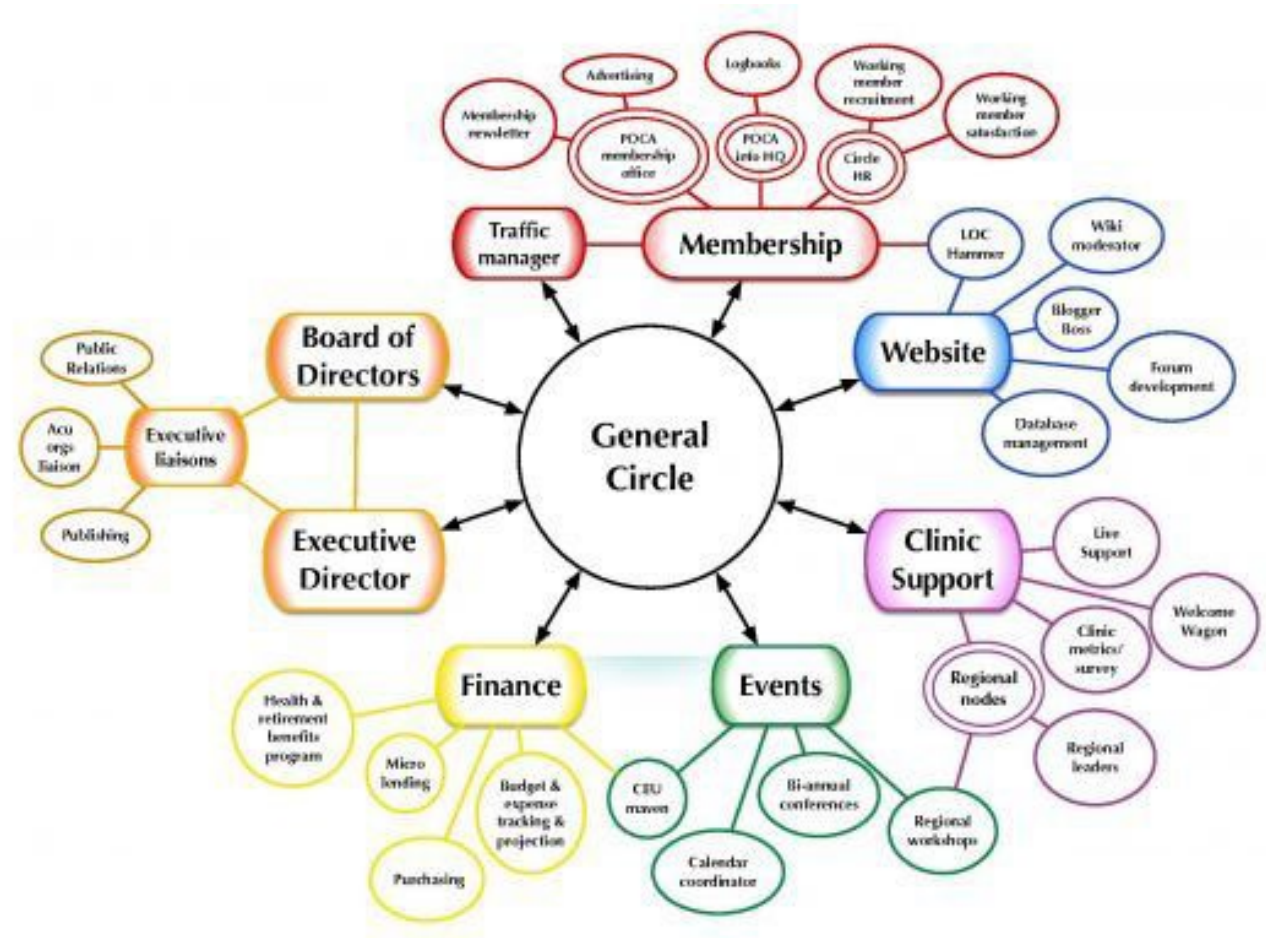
General Circle

Membership

Traffic manager

Advertising

Membership newsletter

POCA membership office

Logbooks

POCA info HQ

Working member recruitment

Working member satisfaction

Circle HR

Website

LOC Hammer

Wiki moderator

Blogger Boss

Forum development

Database management

Clinic Support

Live Support

Welcome Wagon

Clinic metrics/ survey

Regional nodes

Regional leaders

Events

Bi-annual conferences

Regional workshops

Calendar coordinator

CEU maven

Finance

Health & retirement benefits program

Micro lending

Budget & expense tracking & projection

Purchasing

Board of Directors

Executive Director

Executive liaisons

Public Relations

Acu orgs liaison

Publishing